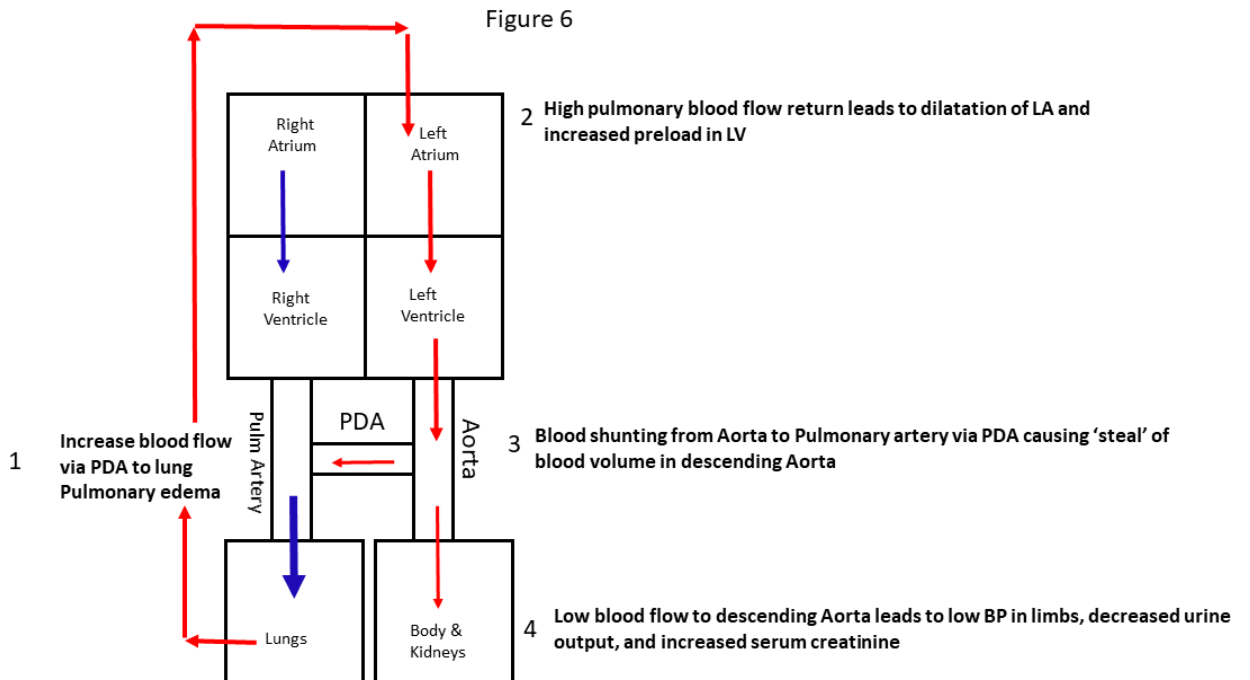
Figure 6

Right Atrium

Left Atrium

2 High pulmonary blood flow return leads to dilatation of LA and increased preload in LV

Right Ventricle

Left Ventricle

Pulm Artery

PDA

Aorta

1 Increase blood flow via PDA to lung Pulmonary edema

3 Blood shunting from Aorta to Pulmonary artery via PDA causing 'steal' of blood volume in descending Aorta

Lungs

Body & Kidneys

4 Low blood flow to descending Aorta leads to low BP in limbs, decreased urine output, and increased serum creatinine